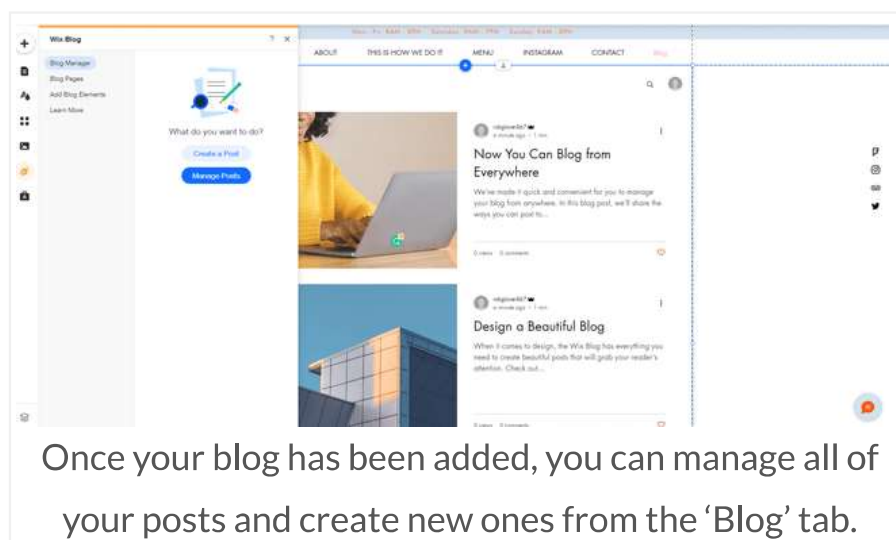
Wix Blog

Blog Manager
Blog Pages
Add Blog Elements
Learn More

What do you want to do?

Create a Post

Manage Posts

ABOUT THIS IS HOW WE DO IT MENU INSTAGRAM CONTACT Blog

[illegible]
a minute ago · 1 min

Now You Can Blog from Everywhere

We've made it quick and convenient for you to manage your blog from anywhere. In this blog post, we'll share the ways you can post to...

0 views 0 comments

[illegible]
a minute ago · 1 min

Design a Beautiful Blog

When it comes to design, the Wix Blog has everything you need to create beautiful posts that will grab your reader's attention. Check out...

0 views 0 comments

Once your blog has been added, you can manage all of your posts and create new ones from the 'Blog' tab.